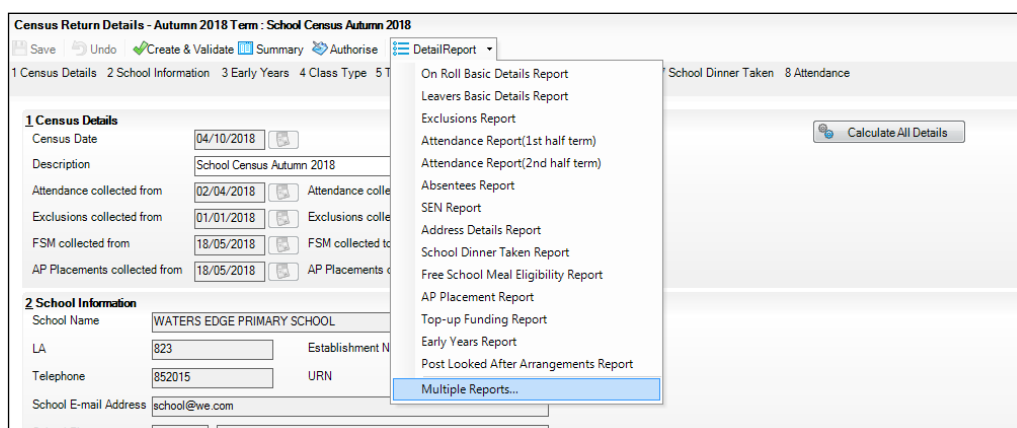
Census Return Details - Autumn 2018 Term : School Census Autumn 2018

Save Undo Create & Validate Summary Authorise DetailReport

1 Census Details 2 School Information 3 Early Years 4 Class Type 5 T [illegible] 7 School Dinner Taken 8 Attendance

On Roll Basic Details Report
Leavers Basic Details Report
Exclusions Report
Attendance Report(1st half term)
Attendance Report(2nd half term)
Absentees Report
SEN Report
Address Details Report
School Dinner Taken Report
Free School Meal Eligibility Report
AP Placement Report
Top-up Funding Report
Early Years Report
Post Looked After Arrangements Report
Multiple Reports...

1 Census Details

Calculate All Details

Census Date 04/10/2018
Description School Census Autumn 2018
Attendance collected from 02/04/2018 Attendance colle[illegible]
Exclusions collected from 01/01/2018 Exclusions colle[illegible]
FSM collected from 18/05/2018 FSM collected to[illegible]
AP Placements collected from 18/05/2018 AP Placements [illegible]

2 School Information
School Name WATERS EDGE PRIMARY SCHOOL
LA 823 Establishment N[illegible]
Telephone 852015 URN
School E-mail Address school@we.com